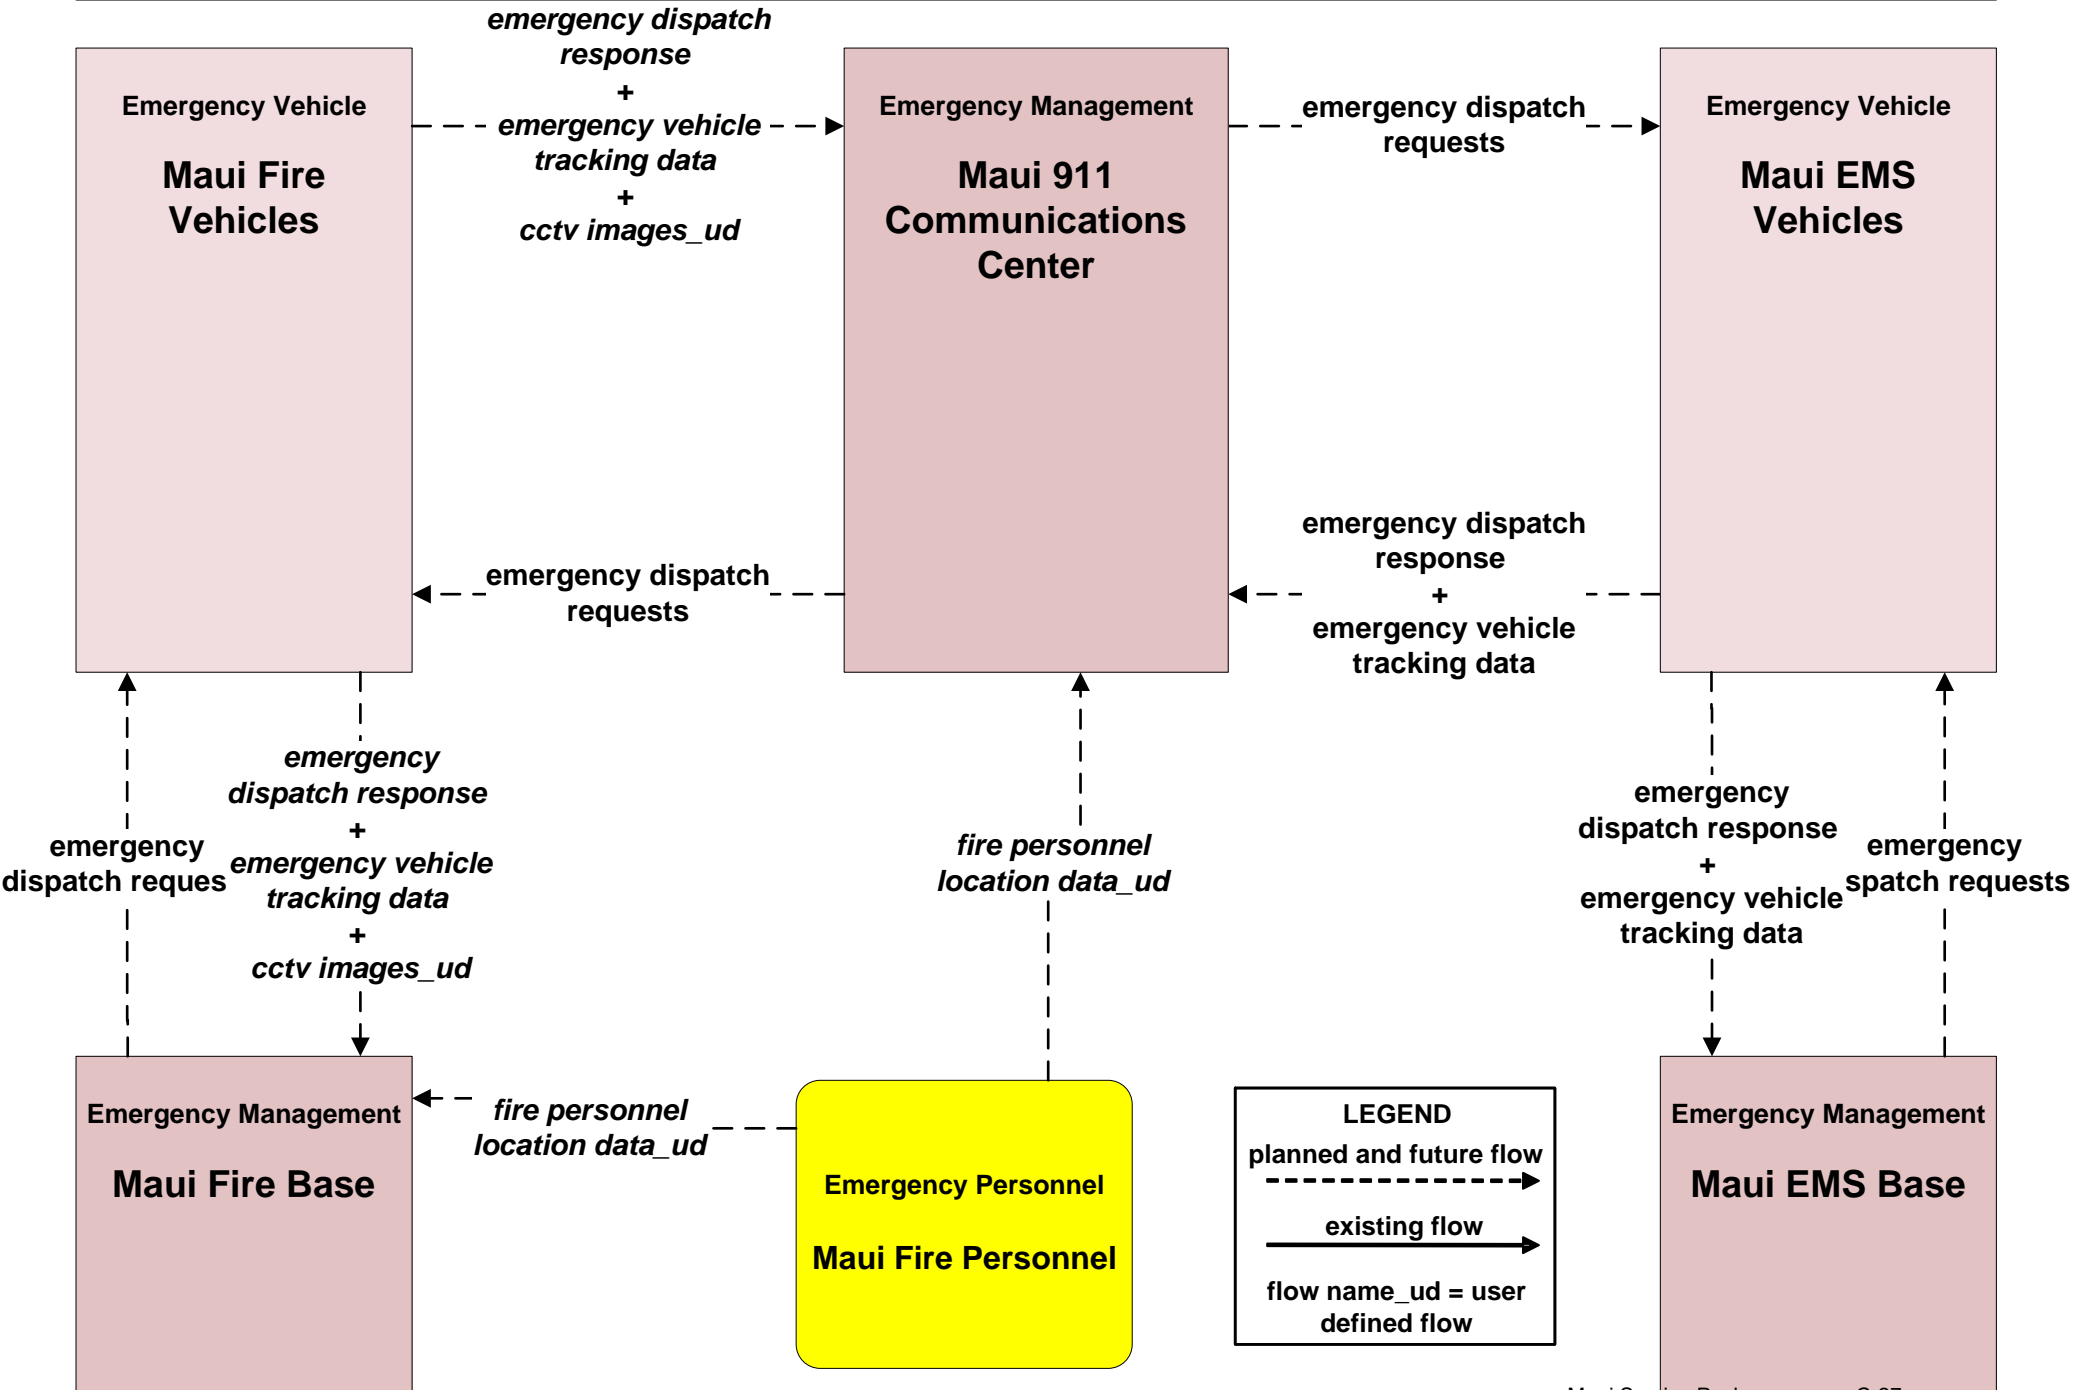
Emergency Vehicle

Maui Fire Vehicles

emergency dispatch response + emergency vehicle tracking data + cctv images_ud

Emergency Management

Maui 911 Communications Center

emergency dispatch requests

Emergency Vehicle

Maui EMS Vehicles

emergency dispatch requests

emergency dispatch response + emergency vehicle tracking data

emergency dispatch reques

emergency dispatch response + emergency vehicle tracking data + cctv images_ud

fire personnel location data_ud

emergency dispatch response + emergency vehicle tracking data

emergency spatch requests

Emergency Management

Maui Fire Base

fire personnel location data_ud

Emergency Personnel

Maui Fire Personnel

LEGEND
planned and future flow
existing flow
flow name_ud = user defined flow

Emergency Management

Maui EMS Base

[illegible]